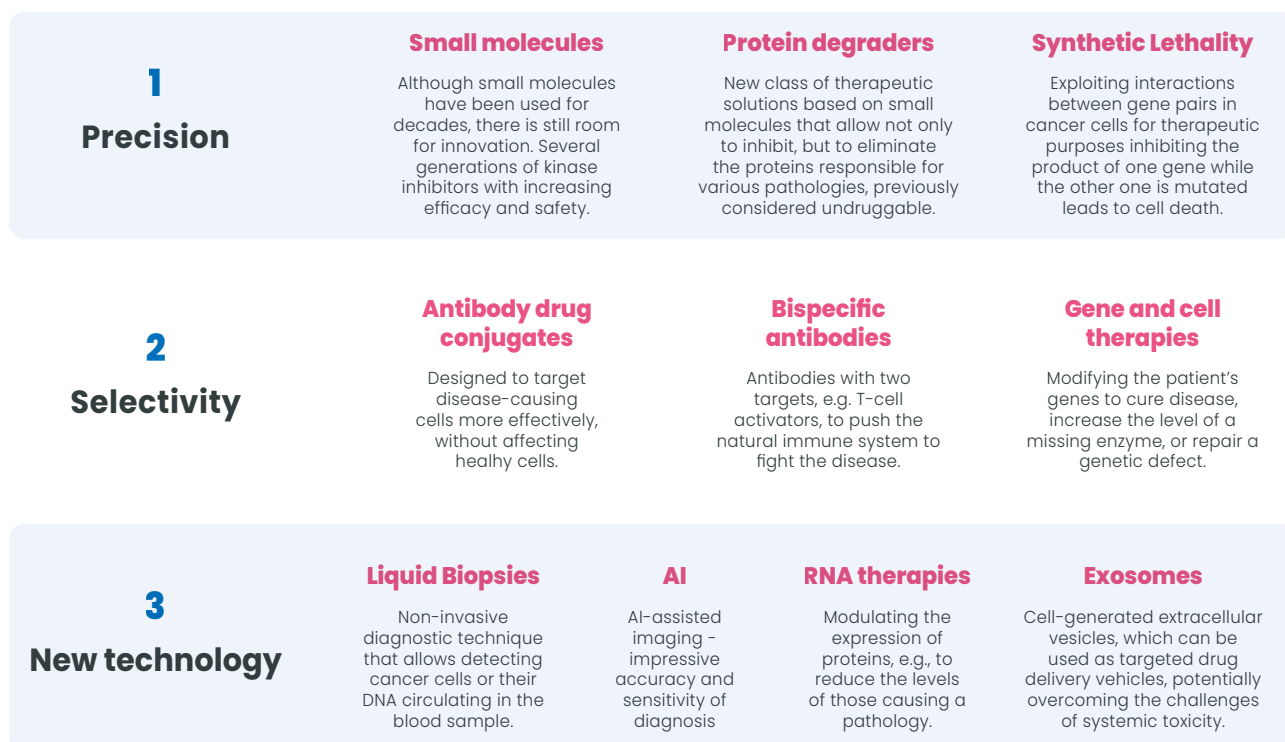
1
Precision

Small molecules
Although small molecules have been used for decades, there is still room for innovation. Several generations of kinase inhibitors with increasing efficacy and safety.

Protein degraders
New class of therapeutic solutions based on small molecules that allow not only to inhibit, but to eliminate the proteins responsible for various pathologies, previously considered undruggable.

Synthetic Lethality
Exploiting interactions between gene pairs in cancer cells for therapeutic purposes inhibiting the product of one gene while the other one is mutated leads to cell death.

2
Selectivity

Antibody drug conjugates
Designed to target disease-causing cells more effectively, without affecting healhy cells.

Bispecific antibodies
Antibodies with two targets, e.g. T-cell activators, to push the natural immune system to fight the disease.

Gene and cell therapies
Modifying the patient's genes to cure disease, increase the level of a missing enzyme, or repair a genetic defect.

3
New technology

Liquid Biopsies
Non-invasive diagnostic technique that allows detecting cancer cells or their DNA circulating in the blood sample.

AI
AI-assisted imaging - impressive accuracy and sensitivity of diagnosis

RNA therapies
Modulating the expression of proteins, e.g., to reduce the levels of those causing a pathology.

Exosomes
Cell-generated extracellular vesicles, which can be used as targeted drug delivery vehicles, potentially overcoming the challenges of systemic toxicity.